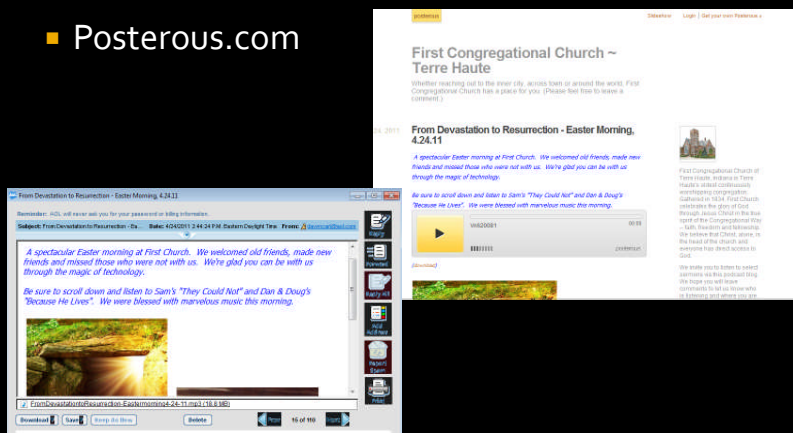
Posterous.com

posterous

Slideshow   Login | Get your own Posterous »

First Congregational Church ~ Terre Haute

Whether reaching out to the inner city, across town or around the world, First Congregational Church has a place for you. (Please feel free to leave a comment.)

24, 2011

From Devastation to Resurrection - Easter Morning, 4.24.11

A spectacular Easter morning at First Church. We welcomed old friends, made new friends and missed those who were not with us. We're glad you can be with us through the magic of technology.

Be sure to scroll down and listen to Sam's "They Could Not" and Dan & Doug's "Because He Lives". We were blessed with marvelous music this morning.

Vol020001   00:00

posterous

(download)

First Congregational Church of Terre Haute, Indiana is Terre Haute's oldest continuously worshipping congregation. Gathered in 1834, First Church celebrates the glory of God through Jesus Christ in the true spirit of the Congregational Way – faith, freedom and fellowship. We believe that Christ, alone, is the head of the church and everyone has direct access to God.

We invite you to listen to select sermons via this podcast blog. We hope you will leave comments to let us know who is listening and where you are

From Devastation to Resurrection - Easter Morning, 4.24.11

Reminder: AOL will never ask you for your password or billing information.

Subject: From Devastation to Resurrection - Ea...   Date: 4/24/2011 2:44:24 P.M. Eastern Daylight Time   From: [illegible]

A spectacular Easter morning at First Church. We welcomed old friends, made new friends and missed those who were not with us. We're glad you can be with us through the magic of technology.

Be sure to scroll down and listen to Sam's "They Could Not" and Dan & Doug's "Because He Lives". We were blessed with marvelous music this morning.

FromDevastationtoResurrection-Eastermorning4-24-11.mp3 (16.8 MB)

Download   Save   Keep As New   Delete   Prev   16 of 110   Next

Reply   Forward   Reply All   Add Address   Report Spam   Print